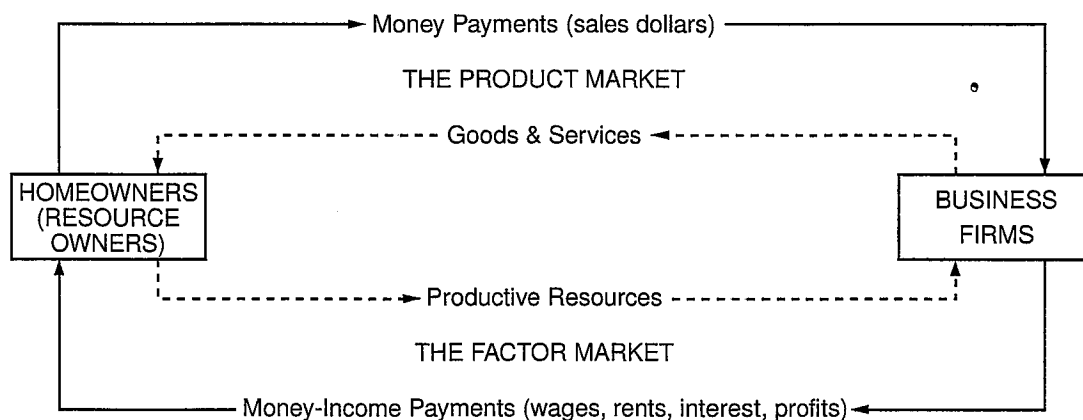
Money Payments (sales dollars)

THE PRODUCT MARKET

Goods & Services

HOMEOWNERS (RESOURCE OWNERS)

BUSINESS FIRMS

Productive Resources

THE FACTOR MARKET

Money-Income Payments (wages, rents, interest, profits)